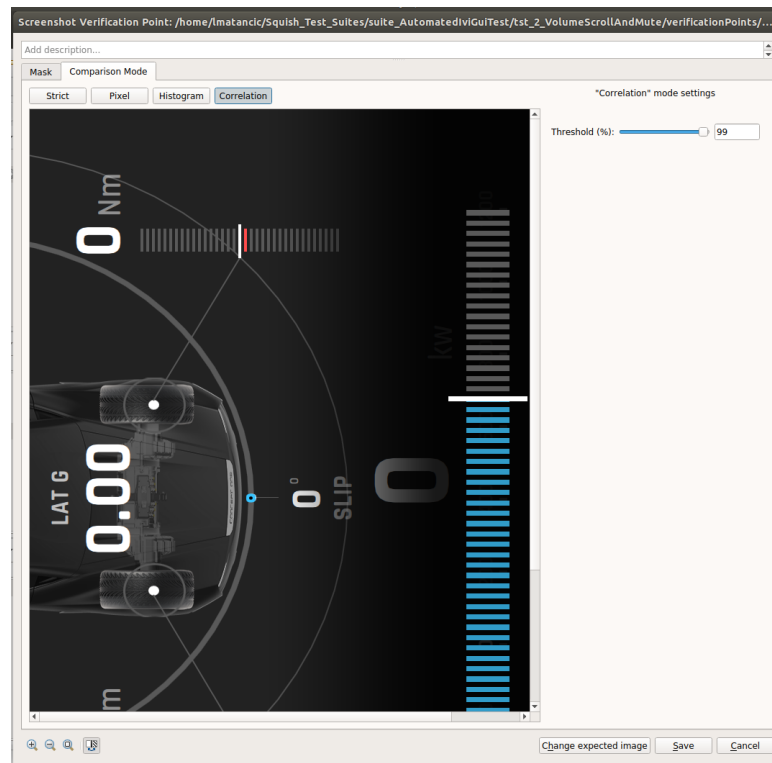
Screenshot Verification Point: /home/lmatancic/Squish_Test_Suites/suite_AutomatedIviGuiTest/tst_2_VolumeScrollAndMute/verificationPoints/...

Add description...

Mask
Comparison Mode

Strict
Pixel
Histogram
Correlation

"Correlation" mode settings

Threshold (%): 99

0 Nm

kW

LAT G
0.00

0°
SLIP

0

m

Change expected image
Save
Cancel